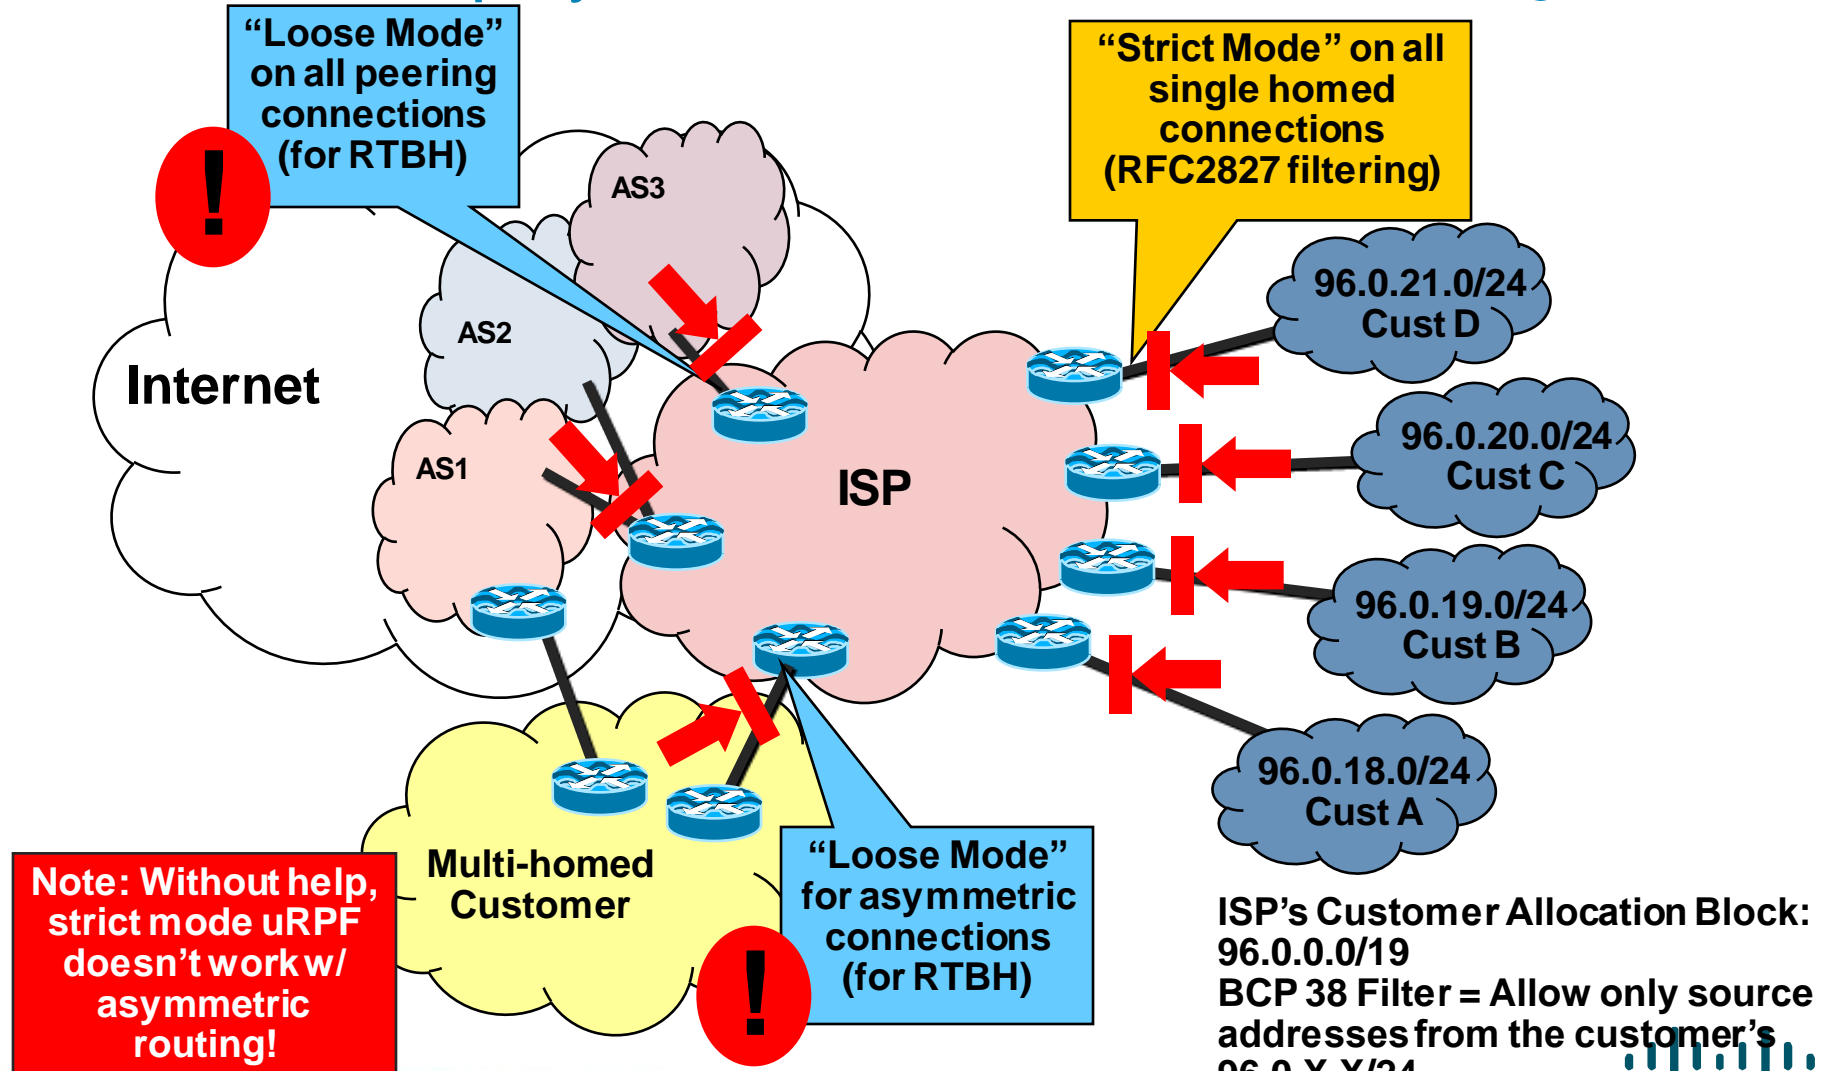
"Loose Mode" on all peering connections (for RTBH)

!

"Strict Mode" on all single homed connections (RFC2827 filtering)

AS3

AS2

Internet

AS1

ISP

96.0.21.0/24
Cust D

96.0.20.0/24
Cust C

96.0.19.0/24
Cust B

96.0.18.0/24
Cust A

Multi-homed Customer

Note: Without help, strict mode uRPF doesn't work w/ asymmetric routing!

!

"Loose Mode" for asymmetric connections (for RTBH)

ISP's Customer Allocation Block: 96.0.0.0/19
BCP 38 Filter = Allow only source addresses from the customer's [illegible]